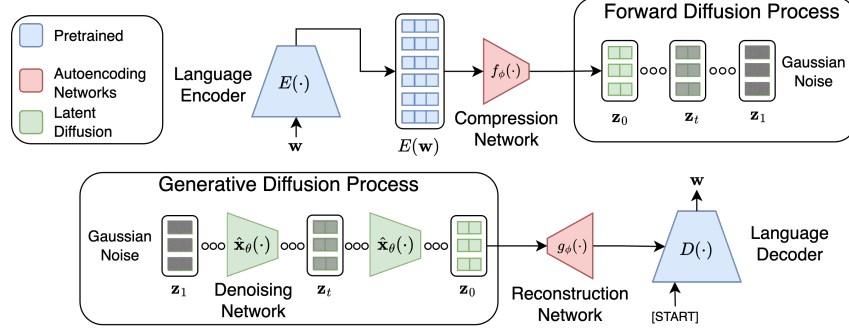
Pretrained

Autoencoding Networks

Latent Diffusion

Language Encoder

$E(\cdot)$

$\mathbf{w}$

$E(\mathbf{w})$

$f_\phi(\cdot)$

Compression Network

Forward Diffusion Process

$\mathbf{z}_0$

$\mathbf{z}_t$

$\mathbf{z}_1$

Gaussian Noise

Generative Diffusion Process

Gaussian Noise

$\mathbf{z}_1$

$\hat{\mathbf{x}}_\theta(\cdot)$

Denoising Network

$\mathbf{z}_t$

$\hat{\mathbf{x}}_\theta(\cdot)$

$\mathbf{z}_0$

$g_\phi(\cdot)$

Reconstruction Network

$\mathbf{w}$

$D(\cdot)$

[START]

Language Decoder